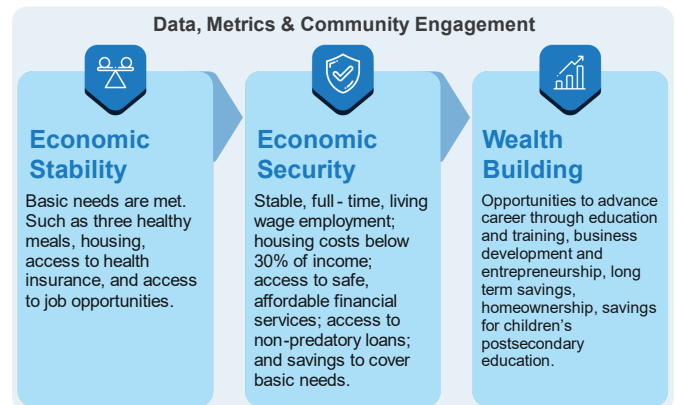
Data, Metrics & Community Engagement

Economic Stability

Basic needs are met. Such as three healthy meals, housing, access to health insurance, and access to job opportunities.

Economic Security

Stable, full - time, living wage employment; housing costs below 30% of income; access to safe, affordable financial services; access to non-predatory loans; and savings to cover basic needs.

Wealth Building

Opportunities to advance career through education and training, business development and entrepreneurship, long term savings, homeownership, savings for children's postsecondary education.